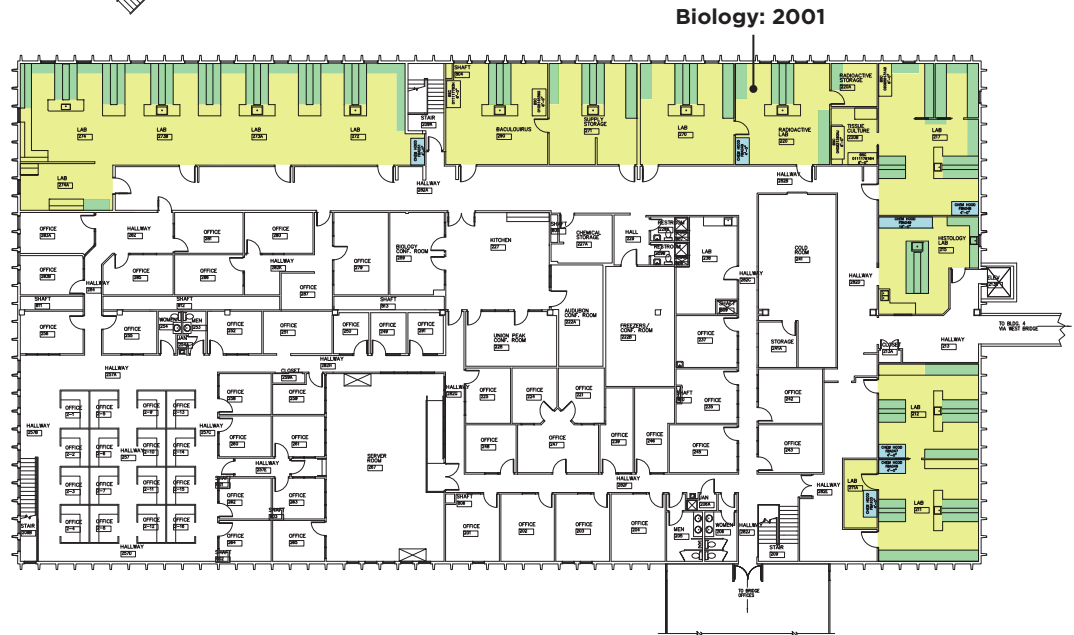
Biology: 2001

LAB
LAB
LAB
LAB
LAB
SHAFT
STAIR
BACULOVIRUS
SUPPLY STORAGE
LAB
RADIOACTIVE LAB
RADIOACTIVE STORAGE
TISSUE CULTURE
LAB
HALLWAY
HALLWAY
OFFICE
HALLWAY
OFFICE
OFFICE
OFFICE
OFFICE
OFFICE
OFFICE
OFFICE
BIOLOGY CONF. ROOM
KITCHEN
CHEMICAL STORAGE
HALL
LAB
COLD ROOM
HISTOLOGY LAB
HALLWAY
OFFICE
HALLWAY
SHAFT
SHAFT
OFFICE
SHAFT
OFFICE
OFFICE
OFFICE
OFFICE
OFFICE
AUDUBON CONF. ROOM
UNION PEAK CONF. ROOM
FREEZERS / CONF. ROOM
OFFICE
STORAGE
HALLWAY
TO BLDG. 6 VIA WEST BRIDGE
WOMEN
MEN
OFFICE
OFFICE
OFFICE
HALLWAY
HALLWAY
CLOSET
HALLWAY
CLOSET
HALLWAY
OFFICE
OFFICE
OFFICE
OFFICE
OFFICE
OFFICE
OFFICE
OFFICE
OFFICE
OFFICE
OFFICE
OFFICE
OFFICE
OFFICE
OFFICE
OFFICE
OFFICE
OFFICE
OFFICE
OFFICE
OFFICE
OFFICE
OFFICE
OFFICE
OFFICE
OFFICE
OFFICE
SERVER ROOM
LAB
LAB
LAB
LAB
HALLWAY
HALLWAY
HALLWAY
HALLWAY
STAIR
SHAFT
OFFICE
OFFICE
OFFICE
OFFICE
MEN
WOMEN
HALLWAY
STAIR
HALLWAY
TO BRIDGE OFFICES